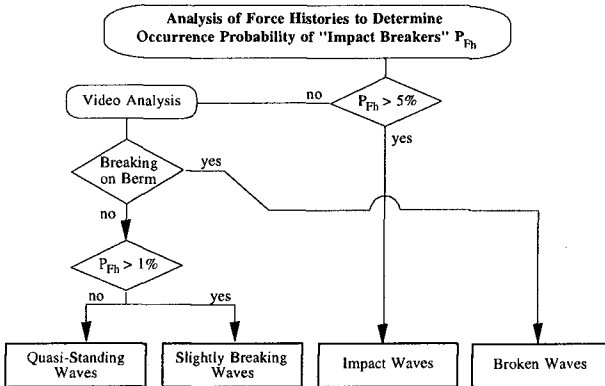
Analysis of Force Histories to Determine Occurrence Probability of "Impact Breakers" $P_{Fh}$

Video Analysis

no

$P_{Fh} > 5\%$

yes

Breaking on Berm

yes

no

$P_{Fh} > 1\%$

no

yes

Quasi-Standing Waves

Slightly Breaking Waves

Impact Waves

Broken Waves